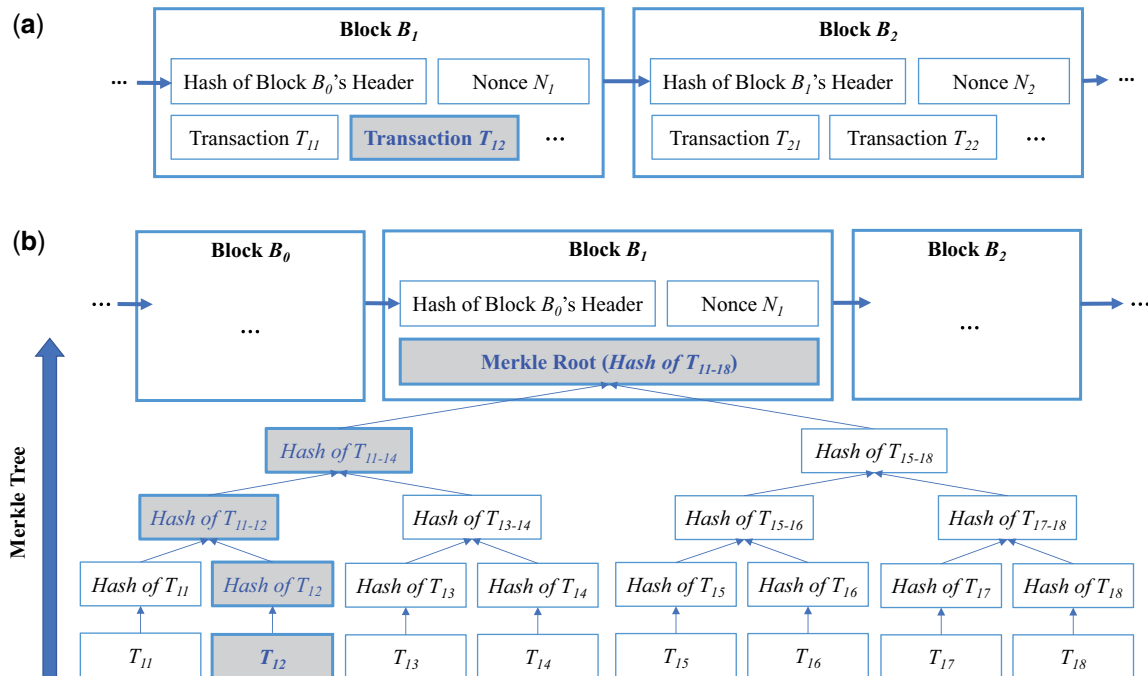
(a)

Block $B_1$

Hash of Block $B_0$'s Header

Nonce $N_1$

Transaction $T_{11}$

Transaction $T_{12}$

…

Block $B_2$

Hash of Block $B_1$'s Header

Nonce $N_2$

Transaction $T_{21}$

Transaction $T_{22}$

…

…

…

(b)

Block $B_0$

…

Block $B_1$

Hash of Block $B_0$'s Header

Nonce $N_1$

Merkle Root (Hash of $T_{11\text{-}18}$)

Block $B_2$

…

…

…

Merkle Tree

Hash of $T_{11\text{-}14}$

Hash of $T_{15\text{-}18}$

Hash of $T_{11\text{-}12}$

Hash of $T_{13\text{-}14}$

Hash of $T_{15\text{-}16}$

Hash of $T_{17\text{-}18}$

Hash of $T_{11}$

Hash of $T_{12}$

Hash of $T_{13}$

Hash of $T_{14}$

Hash of $T_{15}$

Hash of $T_{16}$

Hash of $T_{17}$

Hash of $T_{18}$

$T_{11}$

$T_{12}$

$T_{13}$

$T_{14}$

$T_{15}$

$T_{16}$

$T_{17}$

$T_{18}$